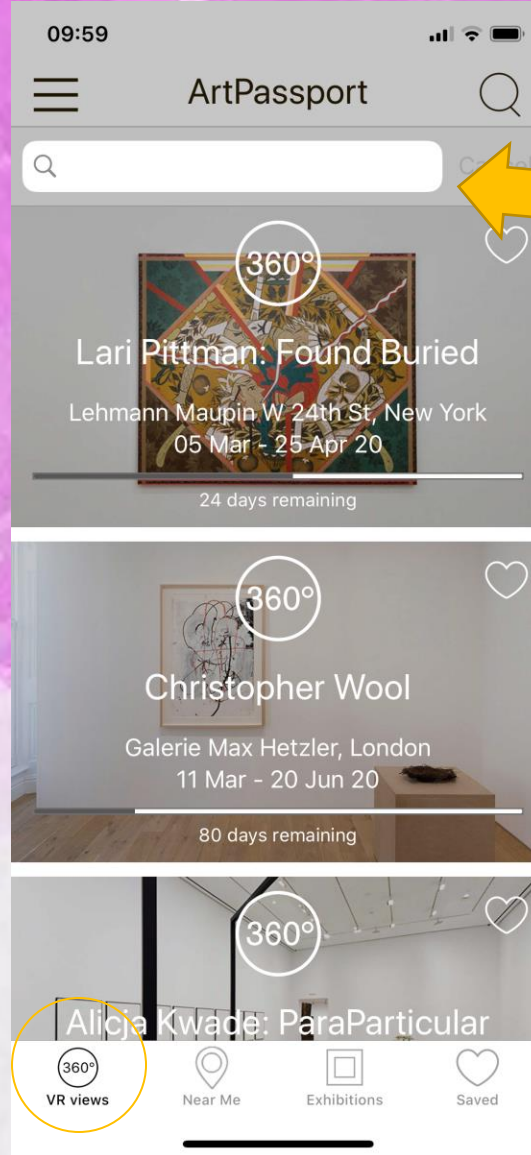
09:59

ArtPassport

Ca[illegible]

360°

Lari Pittman: Found Buried

Lehmann Maupin W 24th St, New York

05 Mar - 25 Apr 20

24 days remaining

360°

Christopher Wool

Galerie Max Hetzler, London

11 Mar - 20 Jun 20

80 days remaining

360°

Alicja Kwade: ParaParticular

360°

VR views

Near Me

Exhibitions

Saved